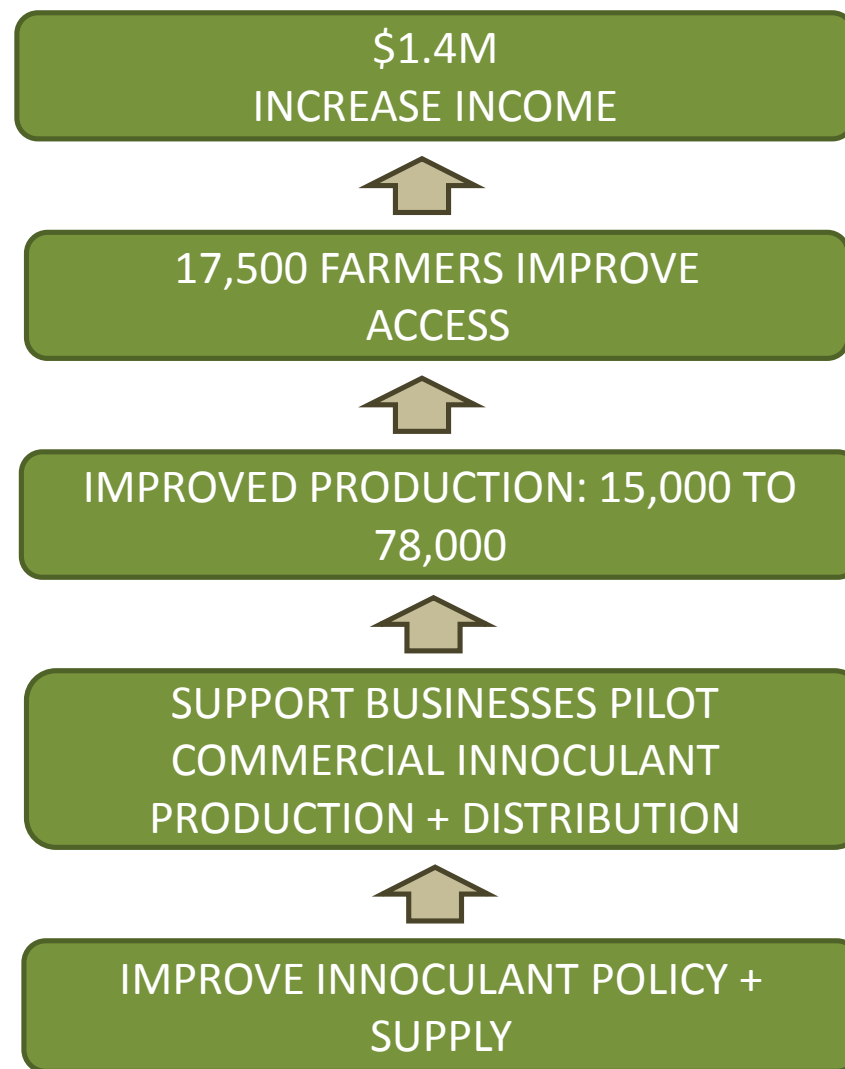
$1.4M
INCREASE INCOME

17,500 FARMERS IMPROVE ACCESS

IMPROVED PRODUCTION: 15,000 TO 78,000

SUPPORT BUSINESSES PILOT COMMERCIAL INNOCULANT PRODUCTION + DISTRIBUTION

IMPROVE INNOCULANT POLICY + SUPPLY